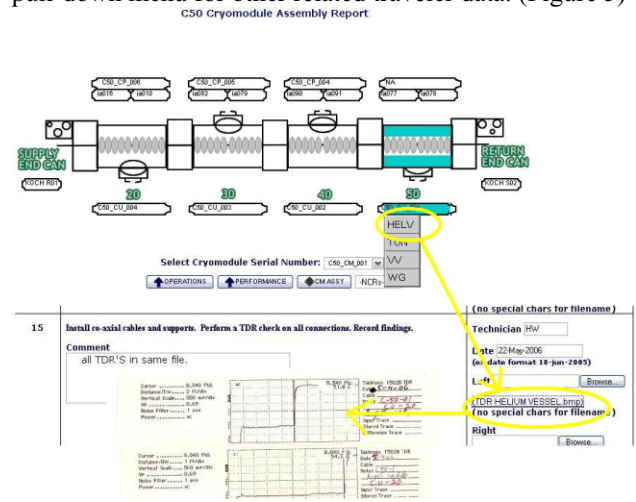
pull-down menu for other related traveler data. (Figure 5)

C50 Cryomodule Assembly Report

C50_CP_006
ta016 ta010
C50_CP_005
ta082 ta079
C50_CP_004
ta090 ta091
NA
ta077 ta078

SUPPLY END CAN
KOCH R01
20
C50_CU_004
30
C50_CU_003
40
C50_CU_002
50
RETURN END CAN
KOCH 302

HELV
TUN
VV
WG

Select Cryomodule Serial Number: C50_CM_001

OPERATIONS PERFORMANCE CM ASSY -NCRs-

(no special chars for filename)

15 Install co-axial cables and supports. Perform a TDR check on all connections. Record findings.

Comment
all TDR'S in same file.

Technician HW

Date 22-May-2006
(no date format 18-jun-2005)

Left Browse...

TDR HELIUM VESSEL.bmp
(no special chars for filename)

Right
Browse...

Cursor ........ 0.340 ft/s
Distance/Div ..... 2 ft/div
Vertical Scale ..... 500 mrh/div
VP ........ 0.69
Noise Filter ..... 1 avg
Power ........ ac

Tektronix 1502B TDR

Cursor ........ 0.040 ft/s
Distance/Div ..... 1 ft/div
Vertical Scale ..... 500 mrh/div
VP ........ 0.69
Noise Filter ..... 1 avg
Power ........ ac

Tektronix 1502B TDR